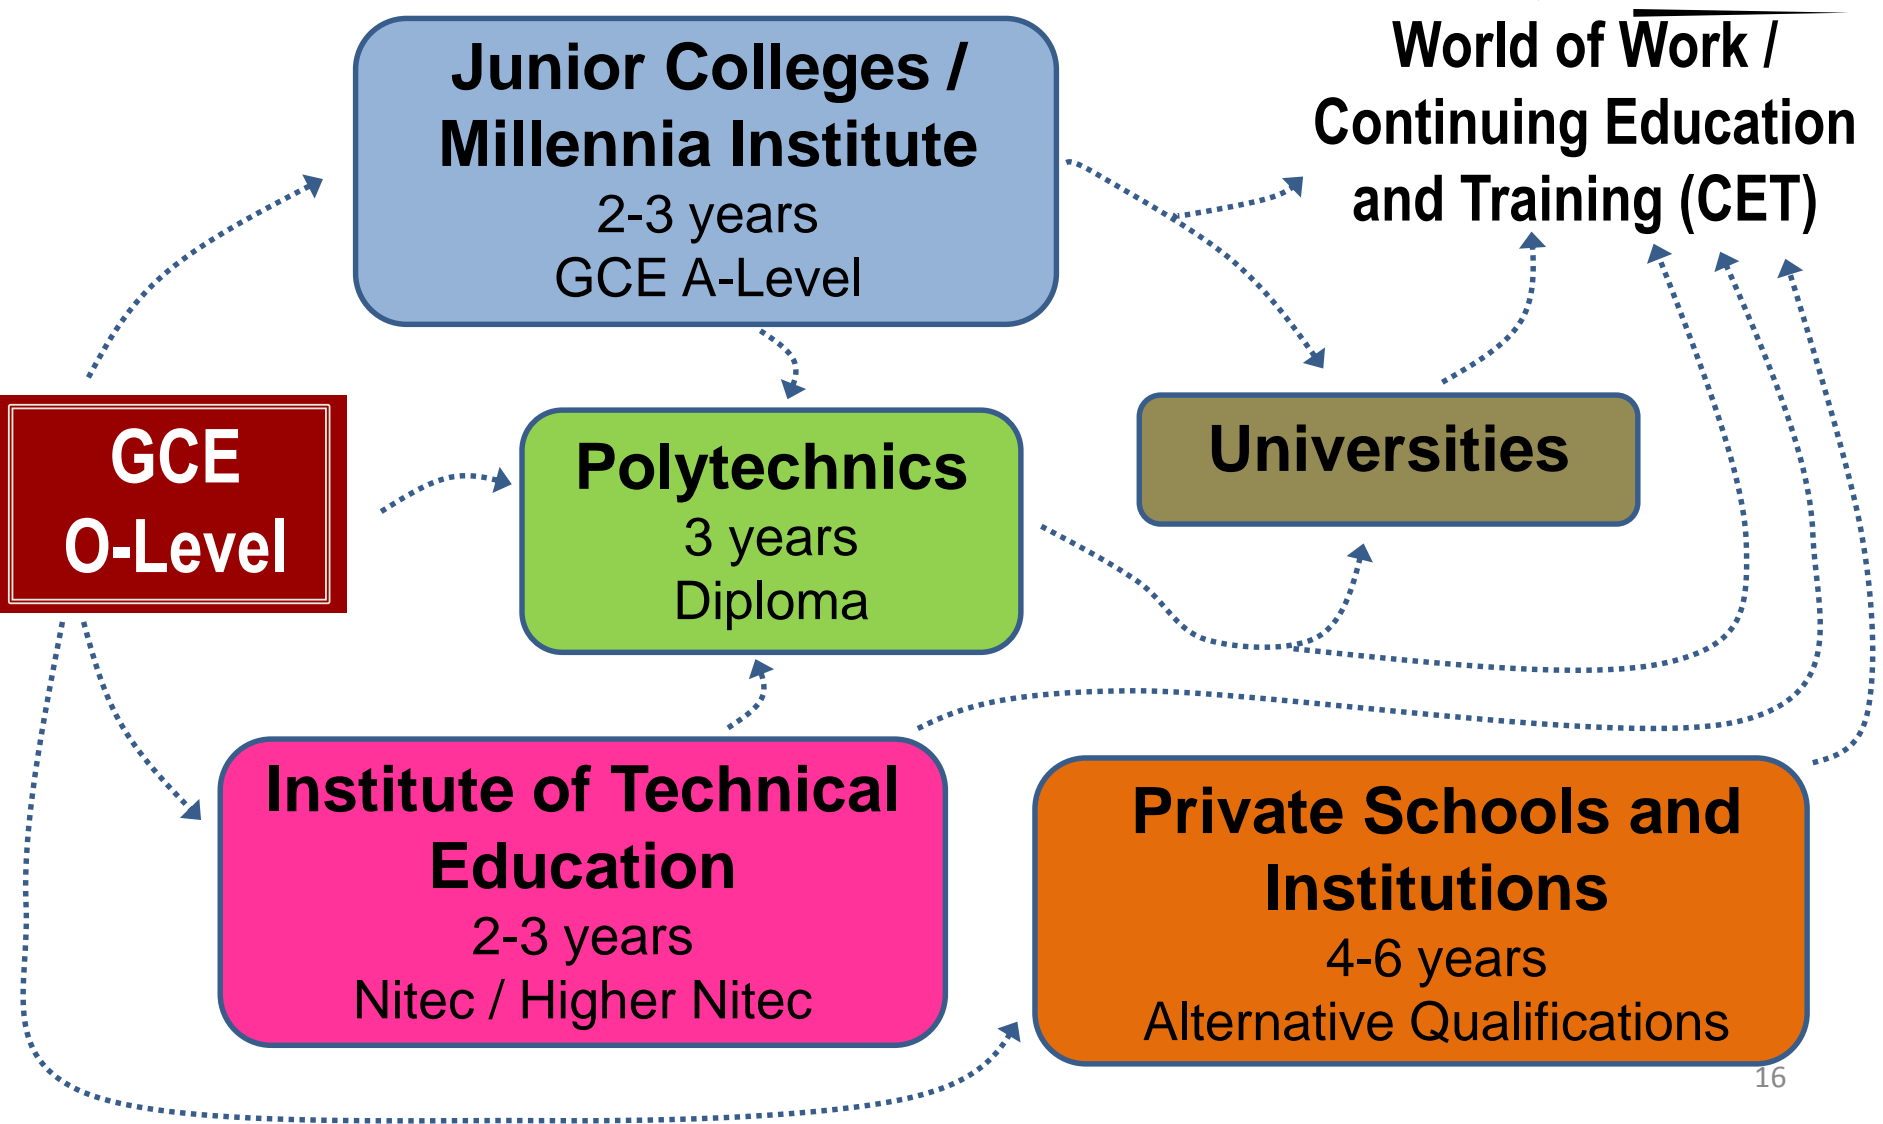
Junior Colleges / Millennia Institute
2-3 years
GCE A-Level

World of Work / Continuing Education and Training (CET)

GCE O-Level

Polytechnics
3 years
Diploma

Universities

Institute of Technical Education
2-3 years
Nitec / Higher Nitec

Private Schools and Institutions
4-6 years
Alternative Qualifications

16